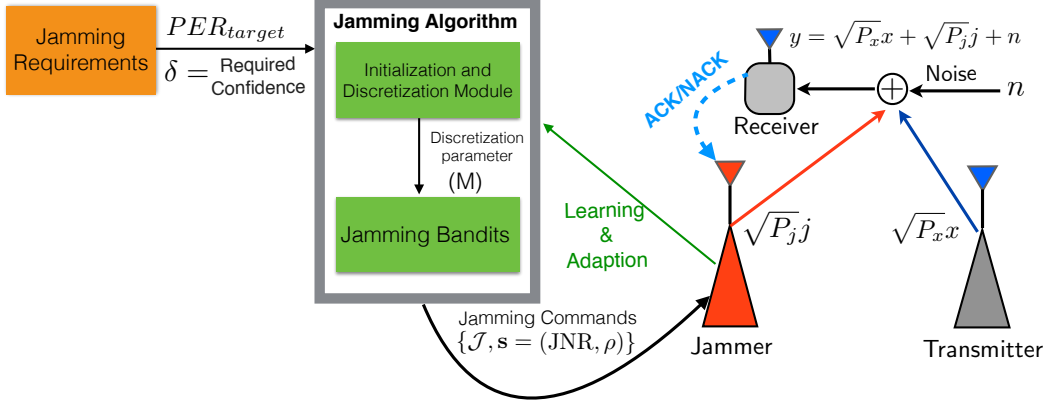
Jamming Requirements

$PER_{target}$

$\delta =$ Required Confidence

Jamming Algorithm

Initialization and Discretization Module

Discretization parameter (M)

Jamming Bandits

Jamming Commands $\{\mathcal{J}, \mathbf{s} = (\text{JNR}, \rho)\}$

Learning & Adaption

$y = \sqrt{P_x}x + \sqrt{P_j}j + n$

ACK/NACK

Receiver

Noise

$n$

$\sqrt{P_j}j$

$\sqrt{P_x}x$

Jammer

Transmitter